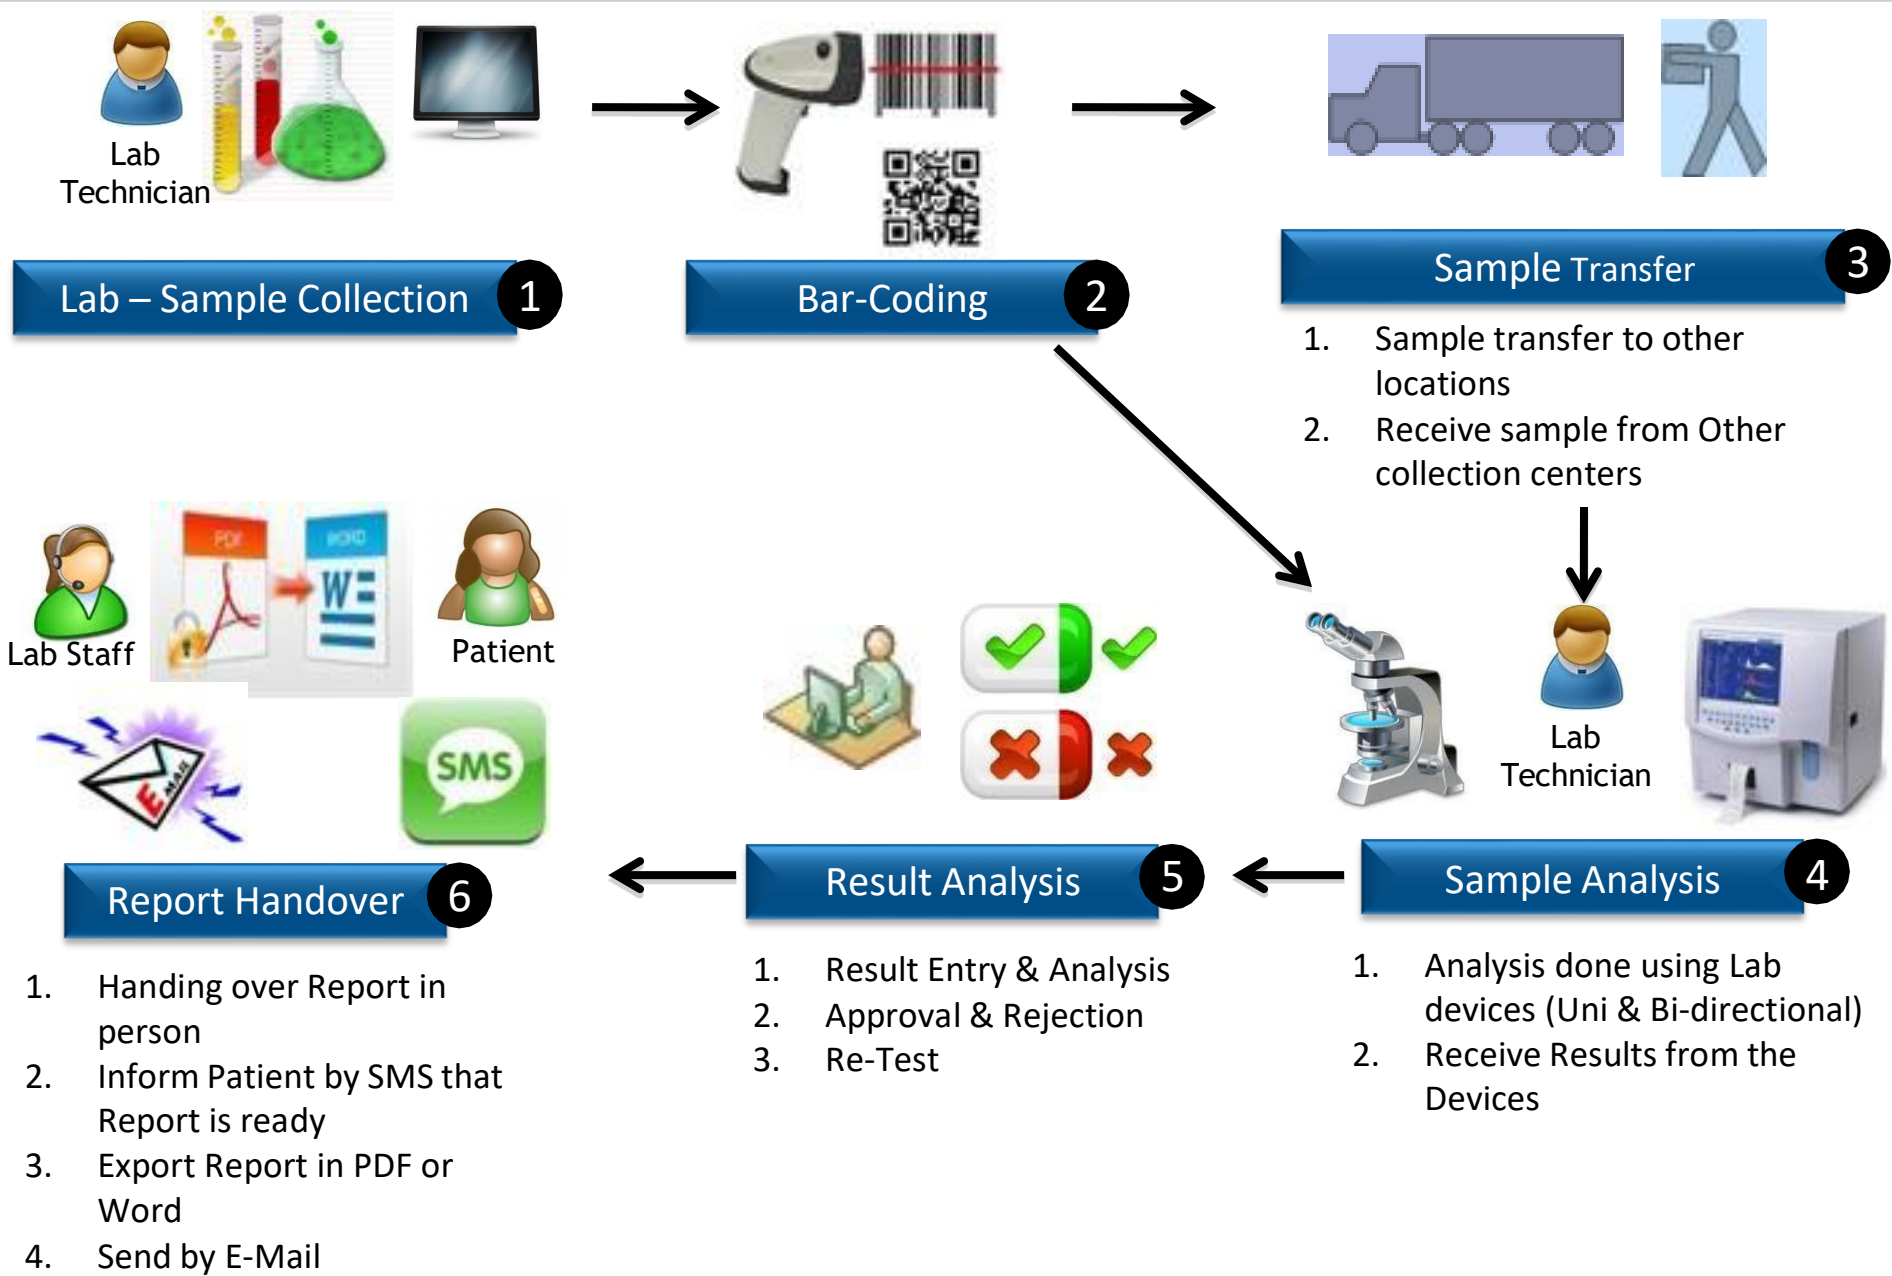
Lab Technician

Lab – Sample Collection 1

Bar-Coding 2

Sample Transfer 3

1. Sample transfer to other locations
2. Receive sample from Other collection centers

Lab Staff

PDF

WORD

Patient

Lab Technician

SMS

E-MAIL

Report Handover 6

Result Analysis 5

Sample Analysis 4

1. Handing over Report in person
2. Inform Patient by SMS that Report is ready
3. Export Report in PDF or Word
4. Send by E-Mail

1. Result Entry & Analysis
2. Approval & Rejection
3. Re-Test

1. Analysis done using Lab devices (Uni & Bi-directional)
2. Receive Results from the Devices